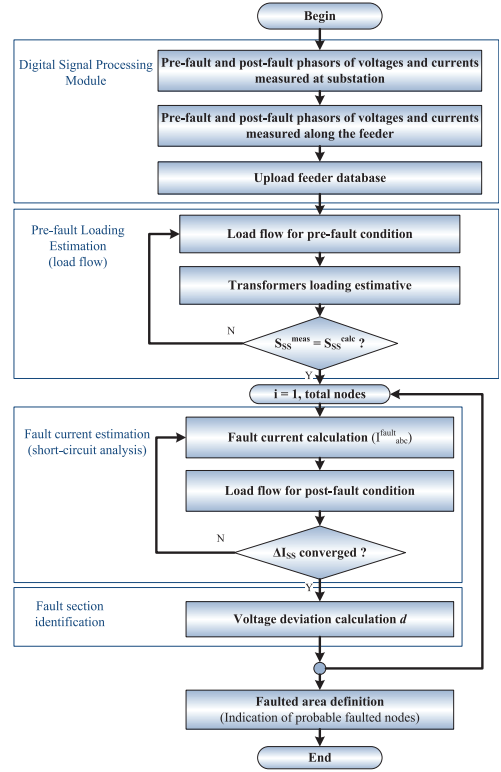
Begin

Digital Signal Processing Module

Pre-fault and post-fault phasors of voltages and currents measured at substation

Pre-fault and post-fault phasors of voltages and currents measured along the feeder

Upload feeder database

Pre-fault Loading Estimation (load flow)

Load flow for pre-fault condition

Transformers loading estimative

N

$S_{SS}^{meas} = S_{SS}^{calc}$ ?

Y

i = 1, total nodes

Fault current estimation (short-circuit analysis)

Fault current calculation ($I^{fault}_{abc}$)

Load flow for post-fault condition

N

$\Delta I_{SS}$ converged ?

Y

Fault section identification

Voltage deviation calculation $d$

Faulted area definition (Indication of probable faulted nodes)

End